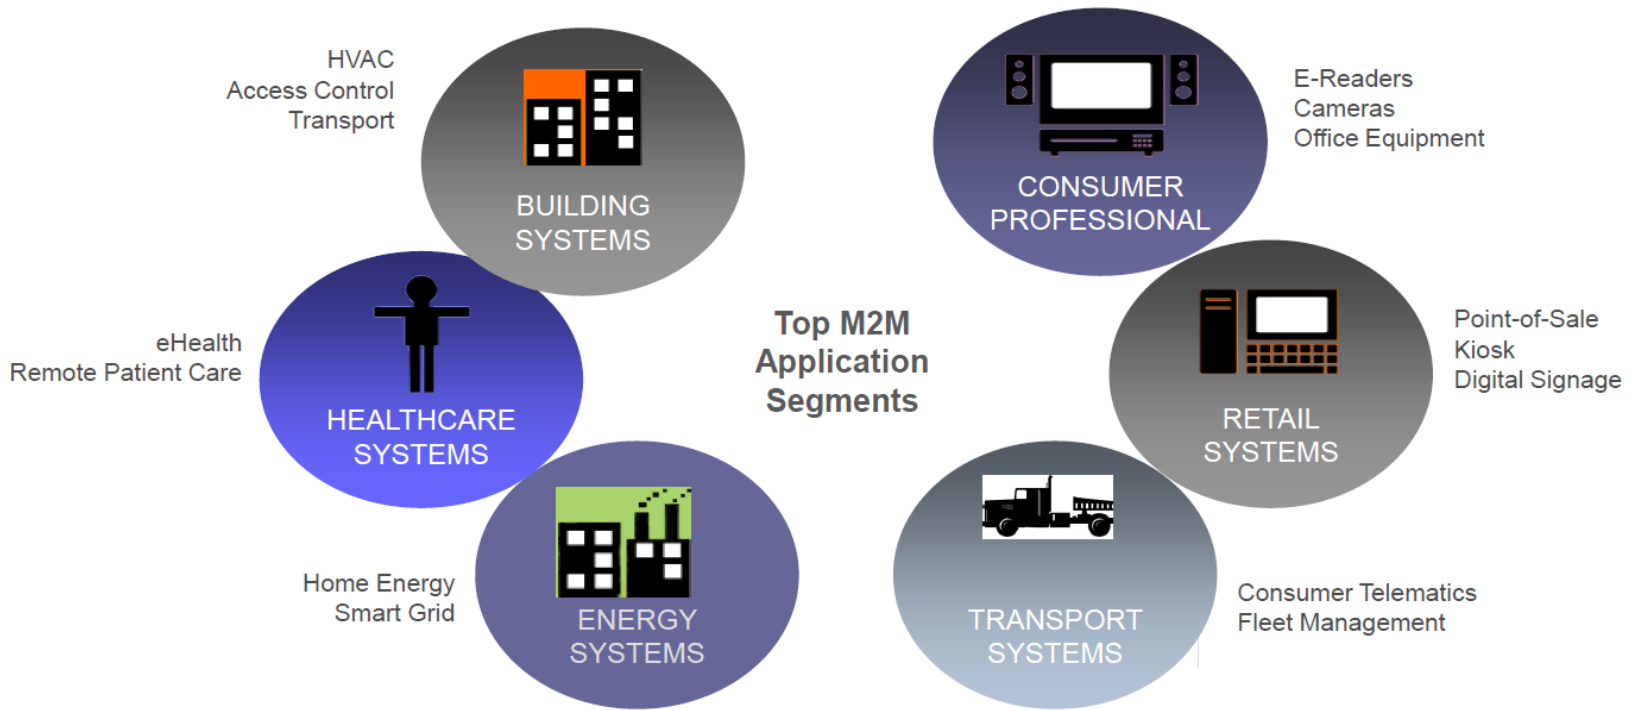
HVAC
Access Control
Transport

BUILDING SYSTEMS

CONSUMER PROFESSIONAL

E-Readers
Cameras
Office Equipment

eHealth
Remote Patient Care

HEALTHCARE SYSTEMS

Top M2M Application Segments

Point-of-Sale
Kiosk
Digital Signage

RETAIL SYSTEMS

Home Energy
Smart Grid

ENERGY SYSTEMS

TRANSPORT SYSTEMS

Consumer Telematics
Fleet Management